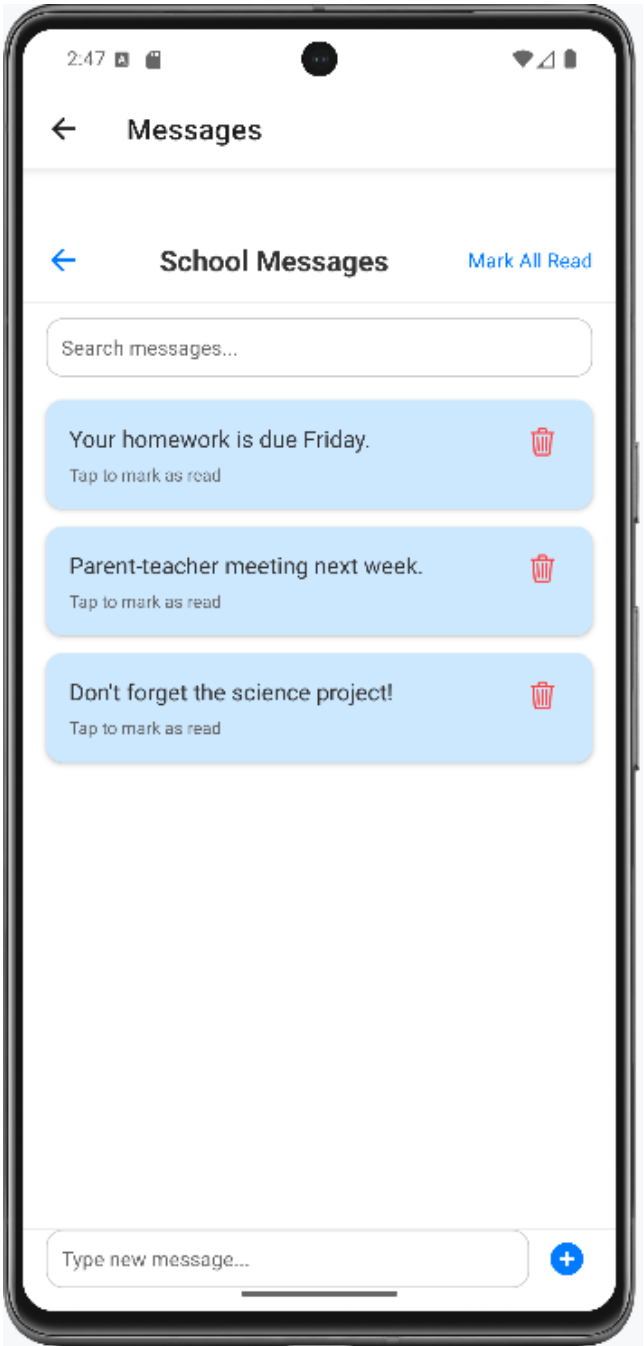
2:47

Messages

School Messages

Mark All Read

Search messages...

Your homework is due Friday.

Tap to mark as read

Parent-teacher meeting next week.

Tap to mark as read

Don't forget the science project!

Tap to mark as read

Type new message...